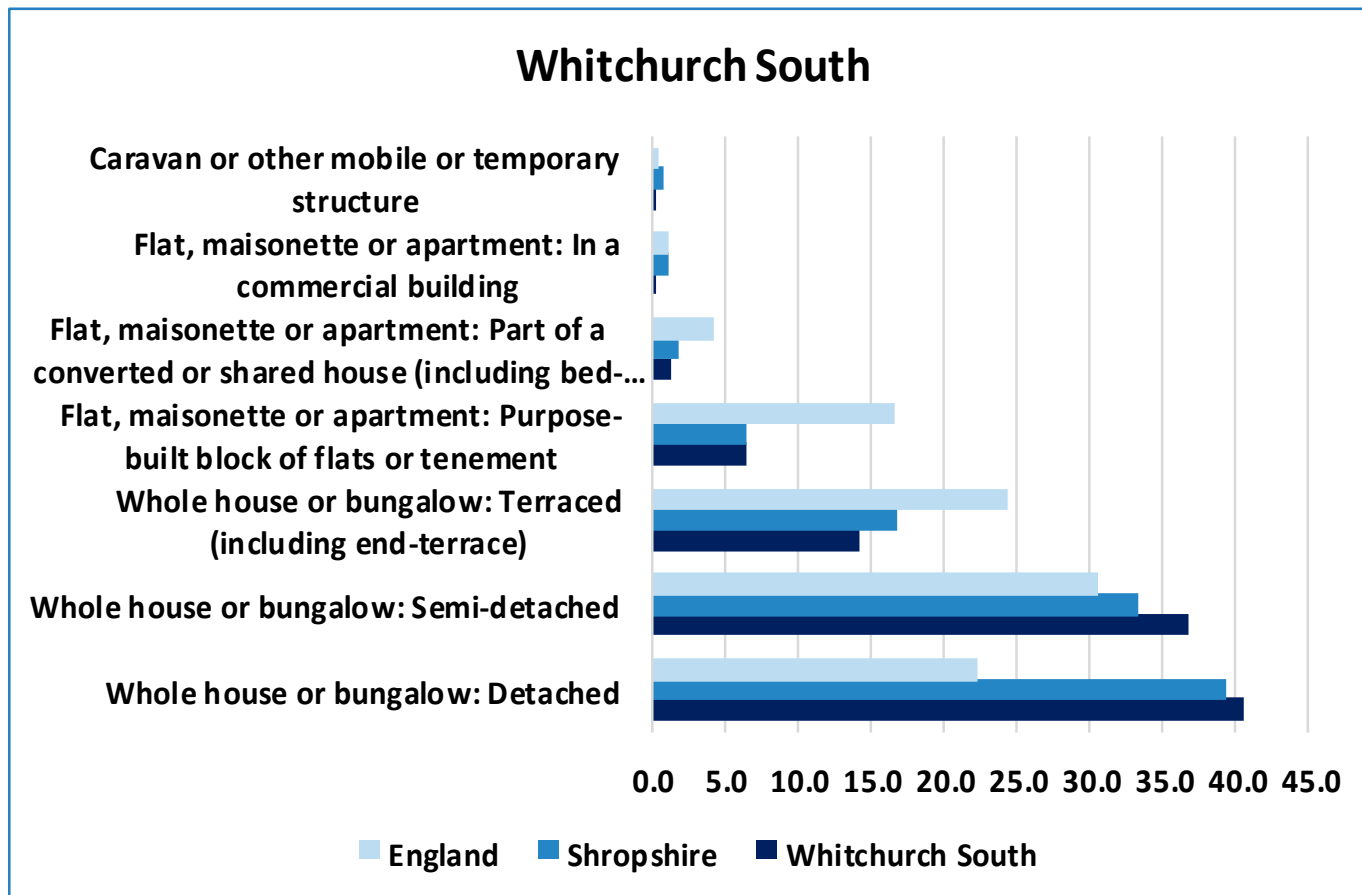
Whitchurch South

Caravan or other mobile or temporary structure

Flat, maisonette or apartment: In a commercial building

Flat, maisonette or apartment: Part of a converted or shared house (including bed-…

Flat, maisonette or apartment: Purpose-built block of flats or tenement

Whole house or bungalow: Terraced (including end-terrace)

Whole house or bungalow: Semi-detached

Whole house or bungalow: Detached

0.0 5.0 10.0 15.0 20.0 25.0 30.0 35.0 40.0 45.0

England Shropshire Whitchurch South